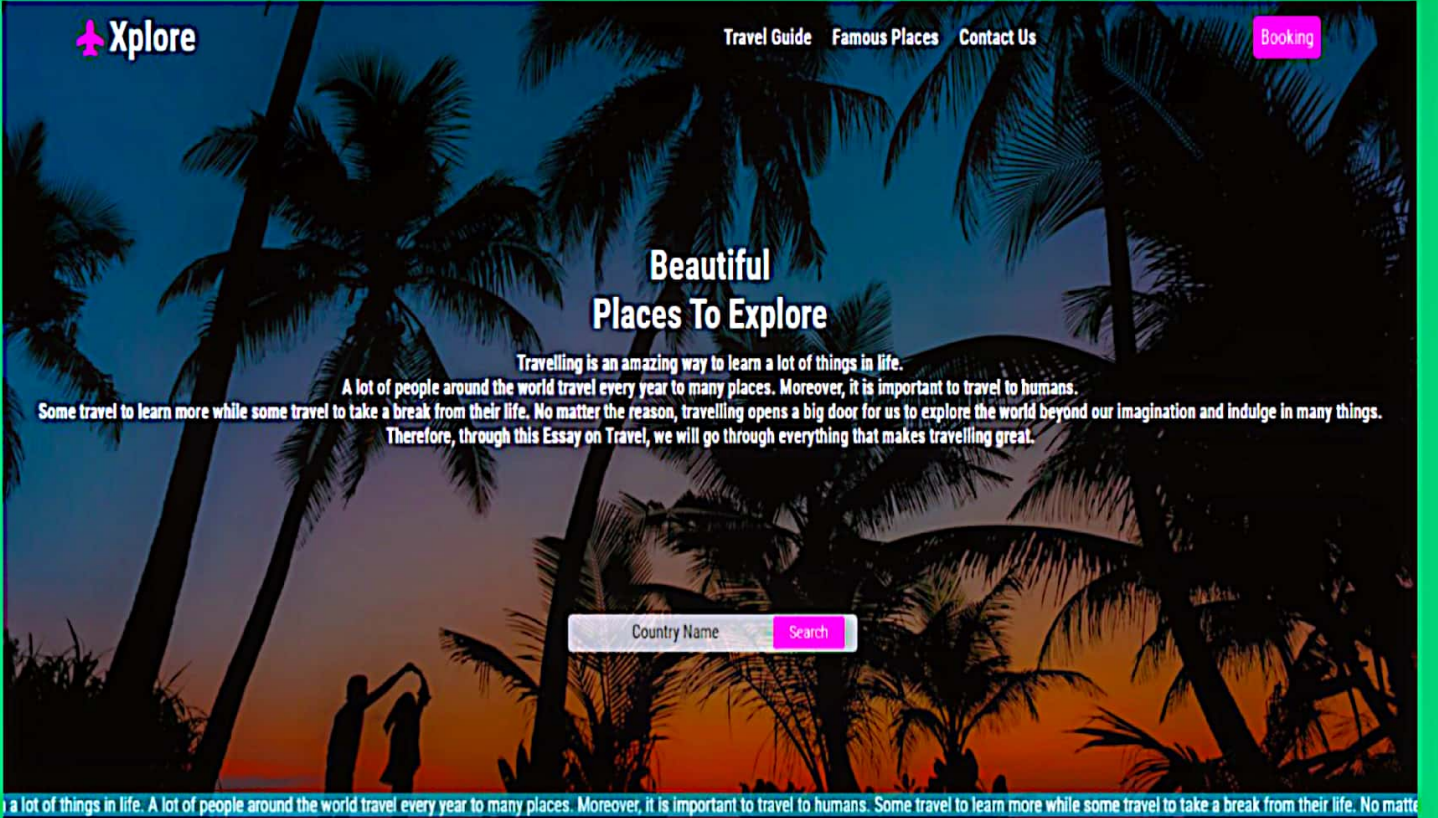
Xplore

Travel Guide Famous Places Contact Us

Booking

Beautiful
Places To Explore

Travelling is an amazing way to learn a lot of things in life.
A lot of people around the world travel every year to many places. Moreover, it is important to travel to humans.
Some travel to learn more while some travel to take a break from their life. No matter the reason, travelling opens a big door for us to explore the world beyond our imagination and indulge in many things.
Therefore, through this Essay on Travel, we will go through everything that makes travelling great.

Country Name Search

a lot of things in life. A lot of people around the world travel every year to many places. Moreover, it is important to travel to humans. Some travel to learn more while some travel to take a break from their life. No matte